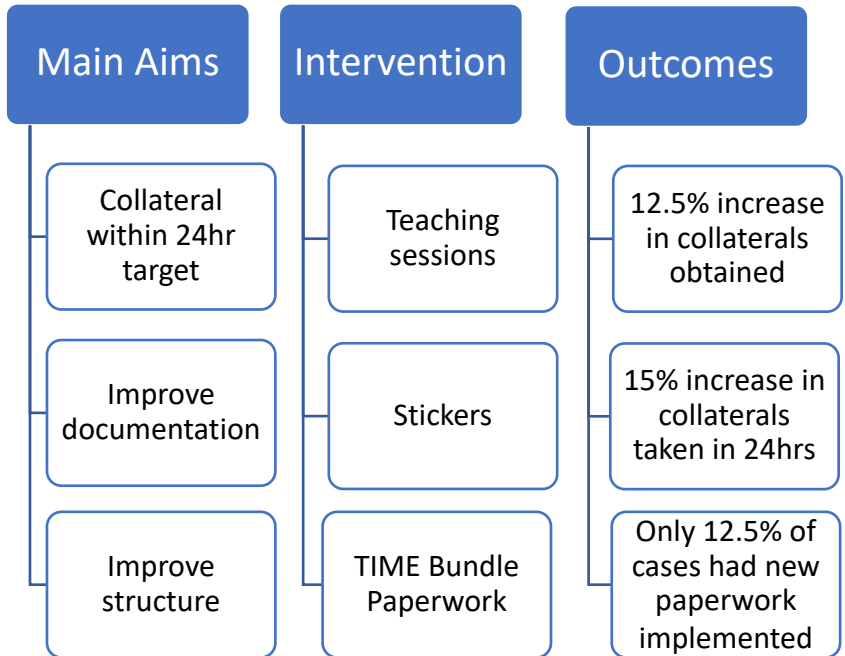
Main Aims

Collateral within 24hr target

Improve documentation

Improve structure

Intervention

Teaching sessions

Stickers

TIME Bundle Paperwork

Outcomes

12.5% increase in collaterals obtained

15% increase in collaterals taken in 24hrs

Only 12.5% of cases had new paperwork implemented